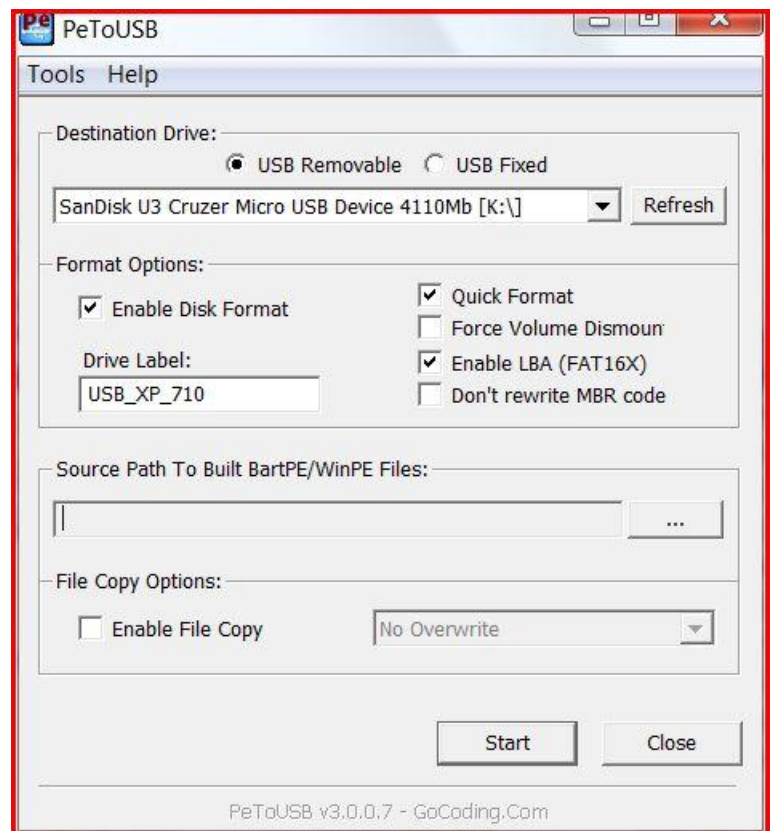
Pe PeToUSB

Tools Help

Destination Drive:

USB Removable USB Fixed

SanDisk U3 Cruzer Micro USB Device 4110Mb [K:\]

Refresh

Format Options:

Enable Disk Format

Drive Label:

USB_XP_710

Quick Format

Force Volume Dismoun

Enable LBA (FAT16X)

Don't rewrite MBR code

Source Path To Built BartPE/WinPE Files:

...

File Copy Options:

Enable File Copy

No Overwrite

Start

Close

PeToUSB v3.0.0.7 - GoCoding.Com